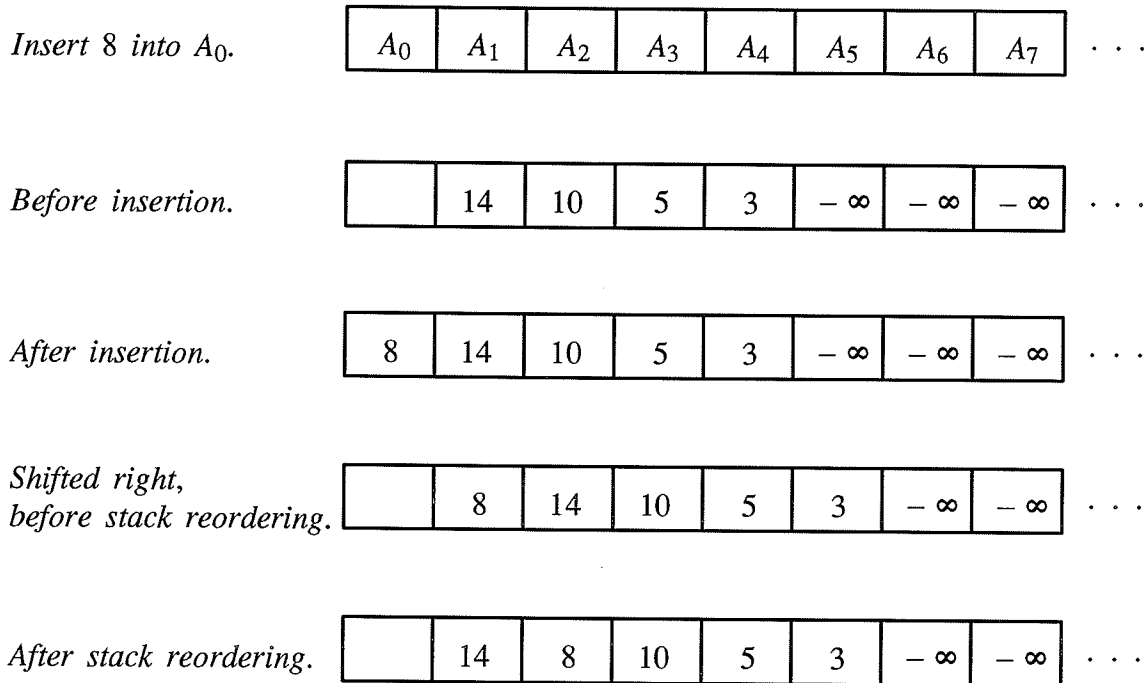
*Insert 8 into $A_0$.*

| $A_0$ | $A_1$ | $A_2$ | $A_3$ | $A_4$ | $A_5$ | $A_6$ | $A_7$ | . . . |
|---|---|---|---|---|---|---|---|---|

*Before insertion.*

|  | 14 | 10 | 5 | 3 | $-\infty$ | $-\infty$ | $-\infty$ | . . . |
|---|---|---|---|---|---|---|---|---|

*After insertion.*

| 8 | 14 | 10 | 5 | 3 | $-\infty$ | $-\infty$ | $-\infty$ | . . . |
|---|---|---|---|---|---|---|---|---|

*Shifted right, before stack reordering.*

|  | 8 | 14 | 10 | 5 | 3 | $-\infty$ | $-\infty$ | . . . |
|---|---|---|---|---|---|---|---|---|

*After stack reordering.*

|  | 14 | 8 | 10 | 5 | 3 | $-\infty$ | $-\infty$ | . . . |
|---|---|---|---|---|---|---|---|---|